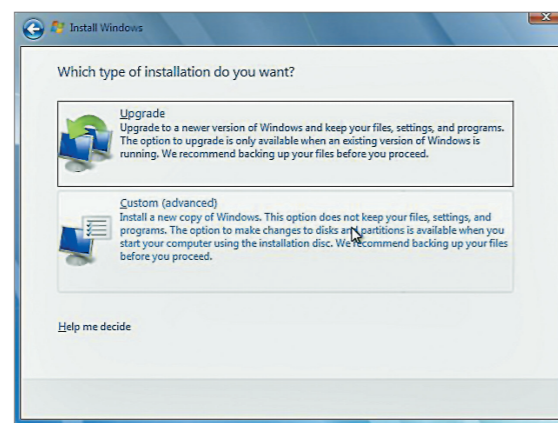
Install Windows

Which type of installation do you want?

Upgrade
Upgrade to a newer version of Windows and keep your files, settings, and programs. The option to upgrade is only available when an existing version of Windows is running. We recommend backing up your files before you proceed.

Custom (advanced)
Install a new copy of Windows. This option does not keep your files, settings, and programs. The option to make changes to disks and partitions is available when you start your computer using the installation disc. We recommend backing up your files before you proceed.

Help me decide